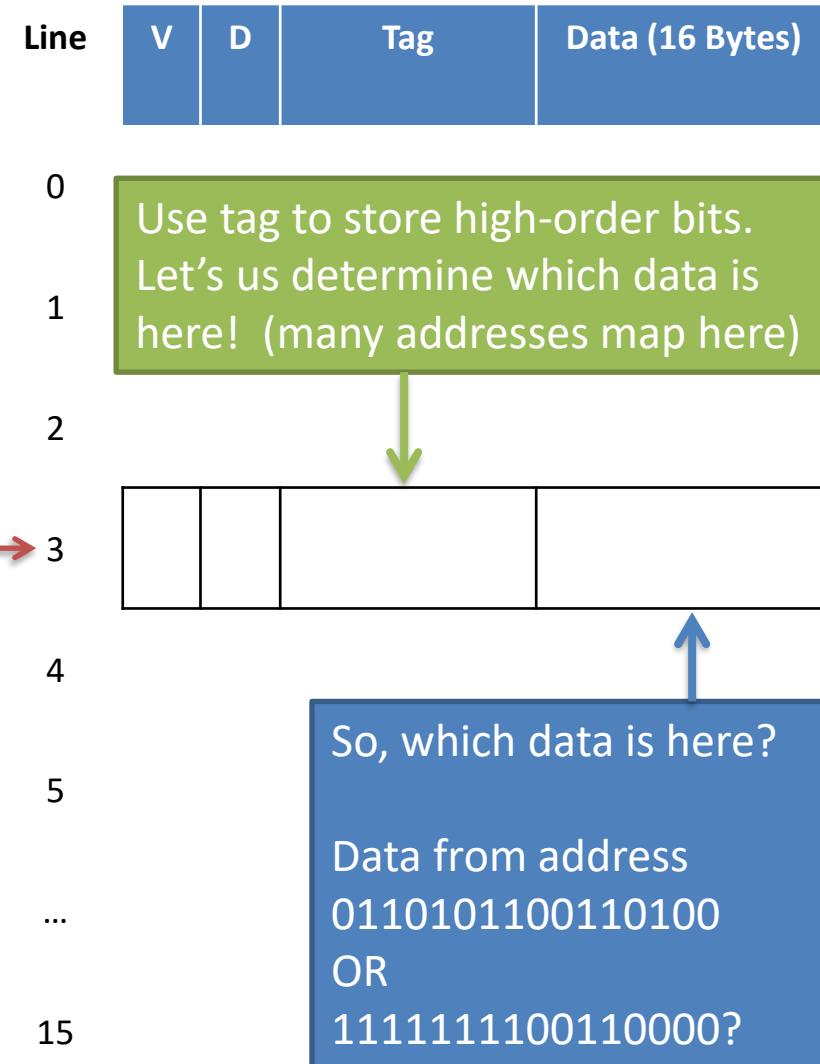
| Line | V | D | Tag | Data (16 Bytes) |
|---|---|---|---|---|

0

Use tag to store high-order bits. Let’s us determine which data is here! (many addresses map here)

1

2

3

4

So, which data is here?

Data from address 0110101100110100 OR 1111111100110000?

5

…

15